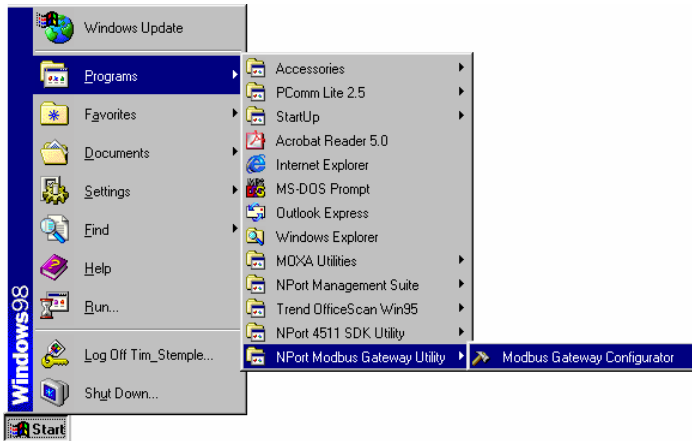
Windows Update
Programs
Favorites
Documents
Settings
Find
Help
Run...
Log Off Tim_Stemple...
Shut Down...
Windows98
Start

Accessories
PComm Lite 2.5
StartUp
Acrobat Reader 5.0
Internet Explorer
MS-DOS Prompt
Outlook Express
Windows Explorer
MOXA Utilities
NPort Management Suite
Trend OfficeScan Win95
NPort 4511 SDK Utility
NPort Modbus Gateway Utility

Modbus Gateway Configurator